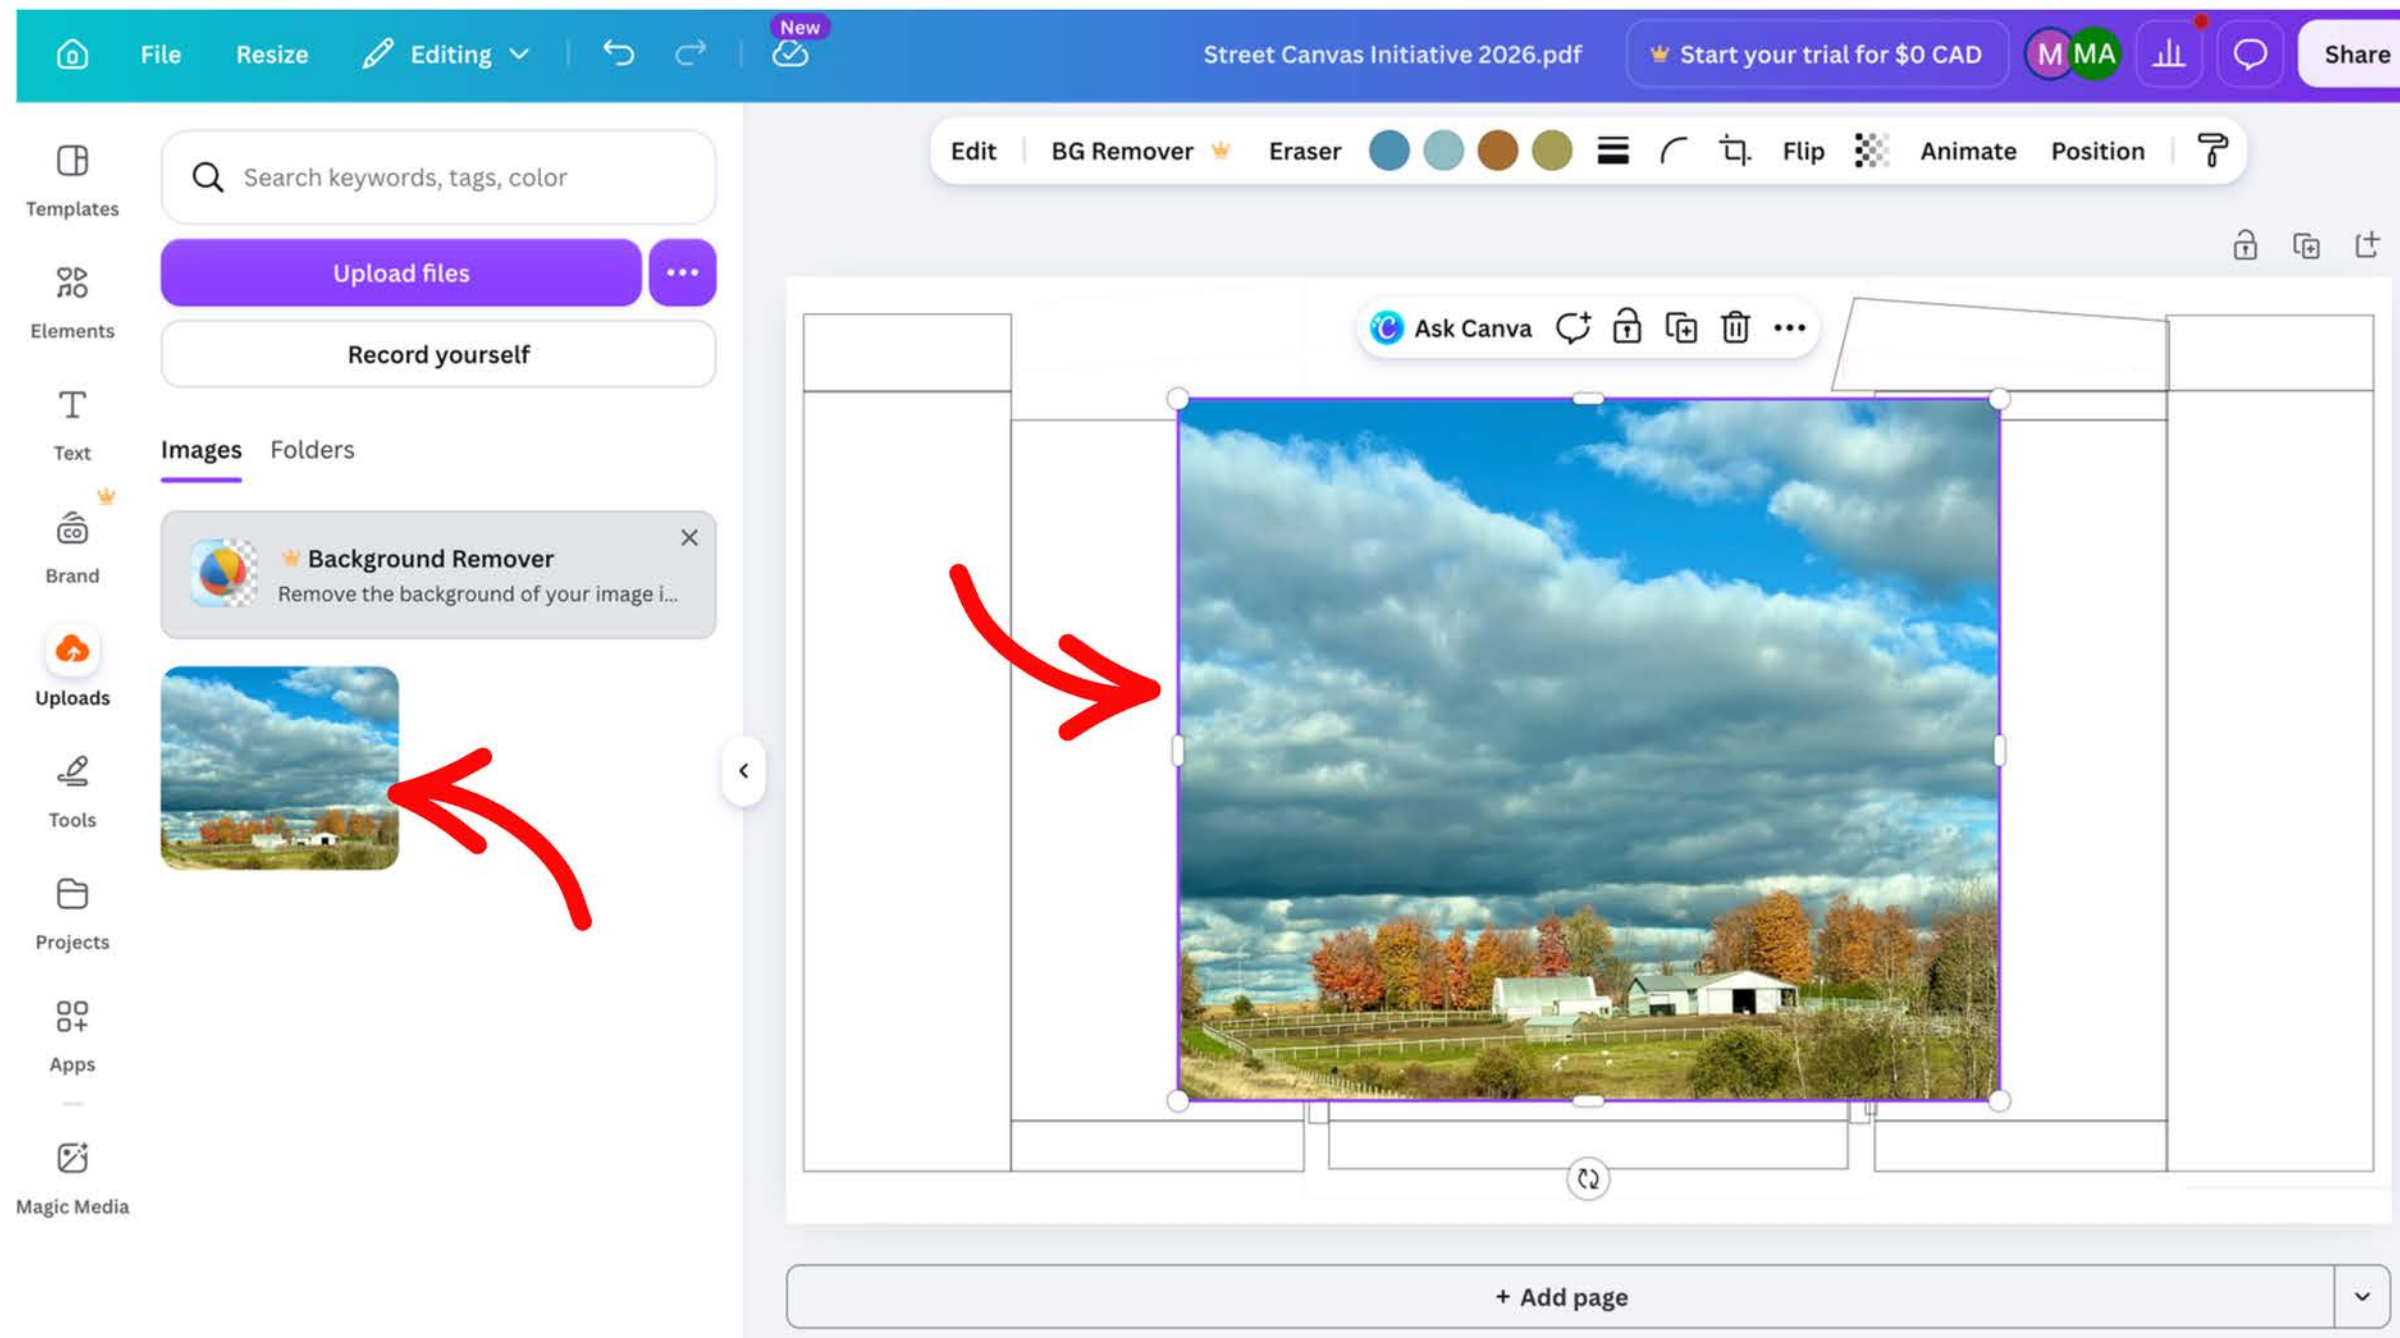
File Resize Editing New Street Canvas Initiative 2026.pdf Start your trial for $0 CAD M MA Share

Templates
Elements
Text
Brand
Uploads
Tools
Projects
Apps
Magic Media

Search keywords, tags, color

Upload files

Record yourself

Images Folders

Background Remover
Remove the background of your image i...

Edit BG Remover Eraser Flip Animate Position

Ask Canva

+ Add page